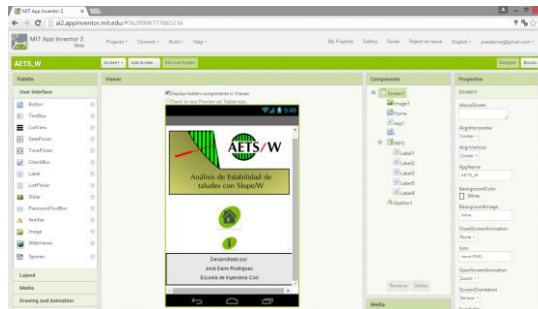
MIT App Inventor 2 ×

ai2.appinventor.mit.edu/#5629996777865216

MIT App Inventor 2 Beta

Projects · Connect · Build · Help ·

My Projects Gallery Guide Report an Issue English · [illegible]@gmail.com ·

AETS_W

Screen1 · Add Screen Remove Screen

Designer Blocks

Palette

User Interface

Button

CheckBox

DatePicker

Image

Label

ListPicker

ListView

Notifier

PasswordTextBox

Slider

Spinner

TextBox

TimePicker

WebViewer

Layout

Media

Drawing and Animation

Viewer

Display hidden components in Viewer

Check to see Preview on Tablet size.

9:48

AETS/W

Análisis de Estabilidad de taludes con Slope/W

Desarrollado por:

José Darío Rodríguez

Escuela de Ingeniería Civil

Components

Screen1

Image1

Home

Image2

Info2

Label1

Label2

Label3

Label4

Notifier1

Rename Delete

Media

Properties

Screen1

AboutScreen

AlignHorizontal

Center ·

AlignVertical

Center ·

AppName

AETS_W

BackgroundColor

White

BackgroundImage

None

CloseScreenAnimation

None ·

Icon

icono.PNG

OpenScreenAnimation

Zoom ·

ScreenOrientation

Sensor ·